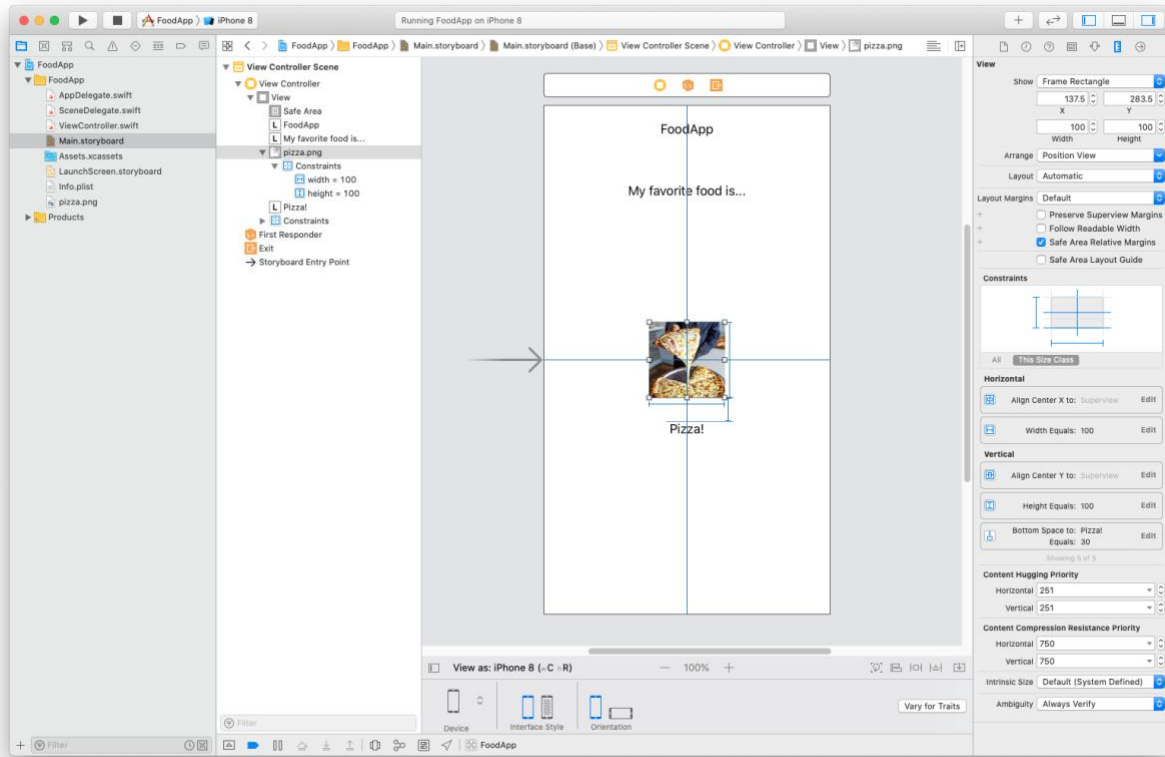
FoodApp 〉 iPhone 8

Running FoodApp on iPhone 8

FoodApp 〉 FoodApp 〉 Main.storyboard 〉 Main.storyboard (Base) 〉 View Controller Scene 〉 View Controller 〉 View 〉 pizza.png

FoodApp
FoodApp
AppDelegate.swift
SceneDelegate.swift
ViewController.swift
Main.storyboard
Assets.xcassets
LaunchScreen.storyboard
Info.plist
pizza.png
Products

View Controller Scene
View Controller
View
Safe Area
FoodApp
My favorite food is...
pizza.png
Constraints
width = 100
height = 100
Pizza!
Constraints
First Responder
Exit
Storyboard Entry Point

FoodApp

My favorite food is...

Pizza!

View as: iPhone 8 (wC hR)

100%

Device

Interface Style

Orientation

Vary for Traits

Filter

Filter

FoodApp

View

Show Frame Rectangle

137.5 283.5
X Y

100 100
Width Height

Arrange Position View

Layout Automatic

Layout Margins Default

Preserve Superview Margins
Follow Readable Width
Safe Area Relative Margins
Safe Area Layout Guide

Constraints

All This Size Class

Horizontal

Align Center X to: Superview Edit

Width Equals: 100 Edit

Vertical

Align Center Y to: Superview Edit

Height Equals: 100 Edit

Bottom Space to: Pizza!
Equals: 30 Edit

Showing 5 of 5

Content Hugging Priority

Horizontal 251

Vertical 251

Content Compression Resistance Priority

Horizontal 750

Vertical 750

Intrinsic Size Default (System Defined)

Ambiguity Always Verify